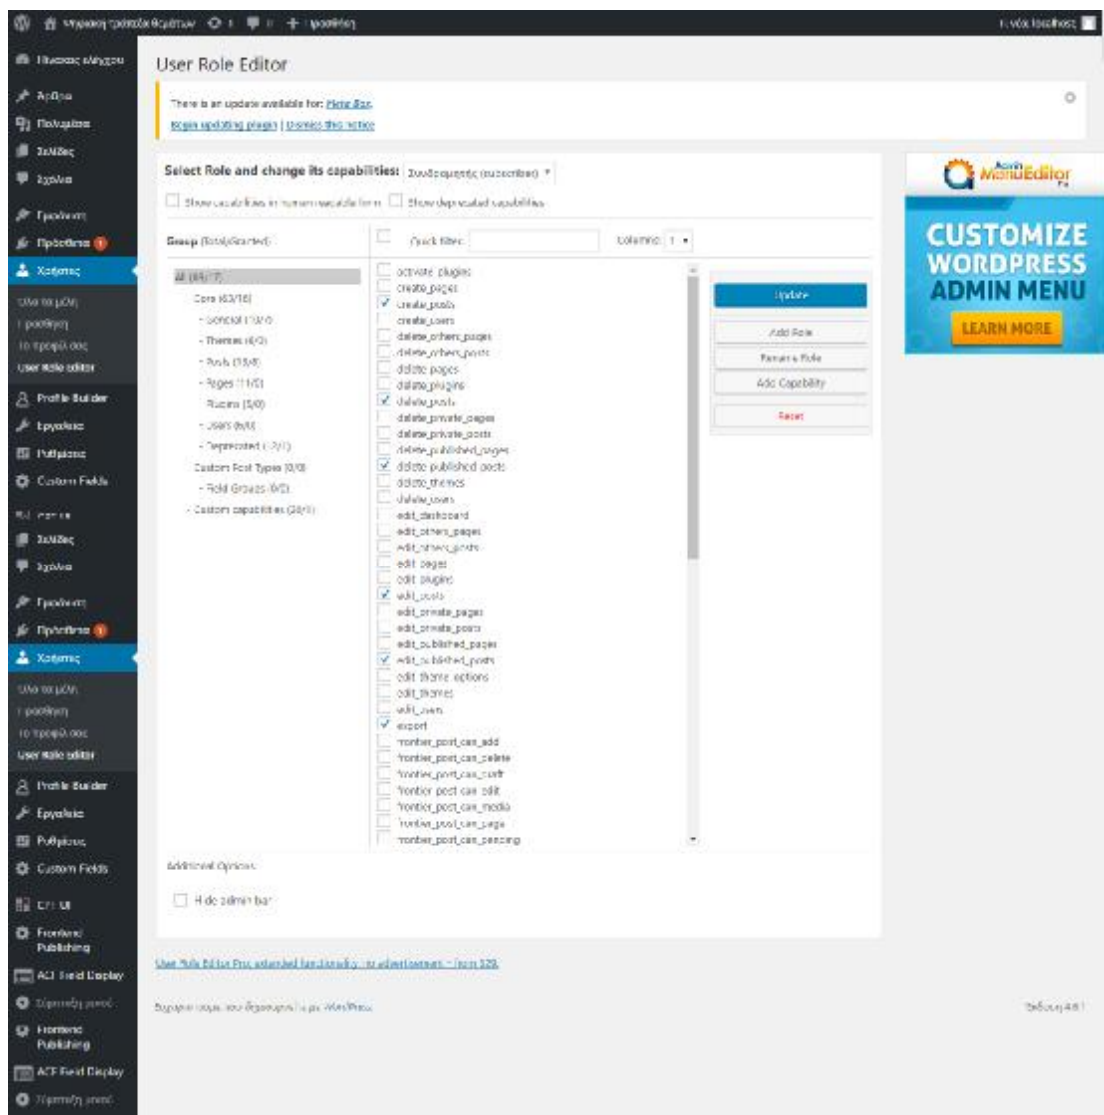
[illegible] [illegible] 1 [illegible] + Προσθήκη

Γεια σου, localhost

Πίνακας ελέγχου
Άρθρα
Πολυμέσα
Σελίδες
Σχόλια
Εμφάνιση
Πρόσθετα
Χρήστες
Όλοι οι χρήστες
Προσθήκη
Το προφίλ σας
User Role Editor
Profile Builder
Εργαλεία
Ρυθμίσεις
Custom Fields
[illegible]
Σελίδες
Σχόλια
Εμφάνιση
Πρόσθετα
Χρήστες
Όλοι οι χρήστες
Προσθήκη
Το προφίλ σας
User Role Editor
Profile Builder
Εργαλεία
Ρυθμίσεις
Custom Fields
CPT UI
Frontend Publishing
ACF Field Display
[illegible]
Frontend Publishing
ACF Field Display
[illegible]

User Role Editor

There is an update available for: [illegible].
Begin updating plugin | Dismiss this notice

Select Role and change its capabilities: Συνδρομητής (subscriber)

Show capabilities in human readable form  Show deprecated capabilities

Group (Total/Granted)
All (69/17)
Core (63/16)
- General (13/0)
- Themes (6/0)
- Posts (13/8)
- Pages (11/0)
- Plugins (5/0)
- Users (6/0)
- Deprecated (7/1)
Custom Post Types (0/0)
- Field Groups (0/0)
Custom capabilities (26/1)

Quick filter:
Columns: 1

activate_plugins
create_pages
create_posts
create_users
delete_others_pages
delete_others_posts
delete_pages
delete_plugins
delete_posts
delete_private_pages
delete_private_posts
delete_published_pages
delete_published_posts
delete_themes
delete_users
edit_dashboard
edit_others_pages
edit_others_posts
edit_pages
edit_plugins
edit_posts
edit_private_pages
edit_private_posts
edit_published_pages
edit_published_posts
edit_theme_options
edit_themes
edit_users
export
frontier_post_can_add
frontier_post_can_delete
frontier_post_can_draft
frontier_post_can_edit
frontier_post_can_media
frontier_post_can_page
frontier_post_can_pending

Update
Add Role
Rename Role
Add Capability
Reset

Admin MenuEditor Pro
CUSTOMIZE WORDPRESS ADMIN MENU
LEARN MORE

Additional Options:
Hide admin bar

User Role Editor Pro: extended functionality, no advertisement - from $29.

Ευχαριστούμε που δημιουργείτε με WordPress.

Έκδοση 4.6.1